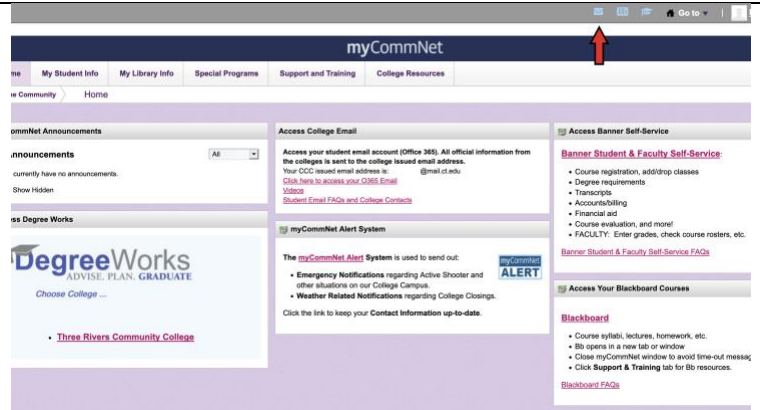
Go to

myCommNet

me | My Student Info | My Library Info | Special Programs | Support and Training | College Resources

e Community | Home

ommNet Announcements

nnouncements

All

currently have no announcements.

Show Hidden

ss Degree Works

DegreeWorks
ADVISE. PLAN. GRADUATE

Choose College ...

• Three Rivers Community College

Access College Email

Access your student email account (Office 365). All official information from the colleges is sent to the college issued email address.
Your CCC issued email address is: @mail.ct.edu
Click here to access your O365 Email
Videos
Student Email FAQs and College Contacts

myCommNet Alert System

The myCommNet Alert System is used to send out:

myCommNet ALERT

• Emergency Notifications regarding Active Shooter and other situations on our College Campus.
• Weather Related Notifications regarding College Closings.

Click the link to keep your Contact Information up-to-date.

Access Banner Self-Service

Banner Student & Faculty Self-Service:

• Course registration, add/drop classes
• Degree requirements
• Transcripts
• Accounts/billing
• Financial aid
• Course evaluation, and more!
• FACULTY: Enter grades, check course rosters, etc.

Banner Student & Faculty Self-Service FAQs

Access Your Blackboard Courses

Blackboard

• Course syllabi, lectures, homework, etc.
• Bb opens in a new tab or window
• Close myCommNet window to avoid time-out messag
• Click Support & Training tab for Bb resources.

Blackboard FAQs